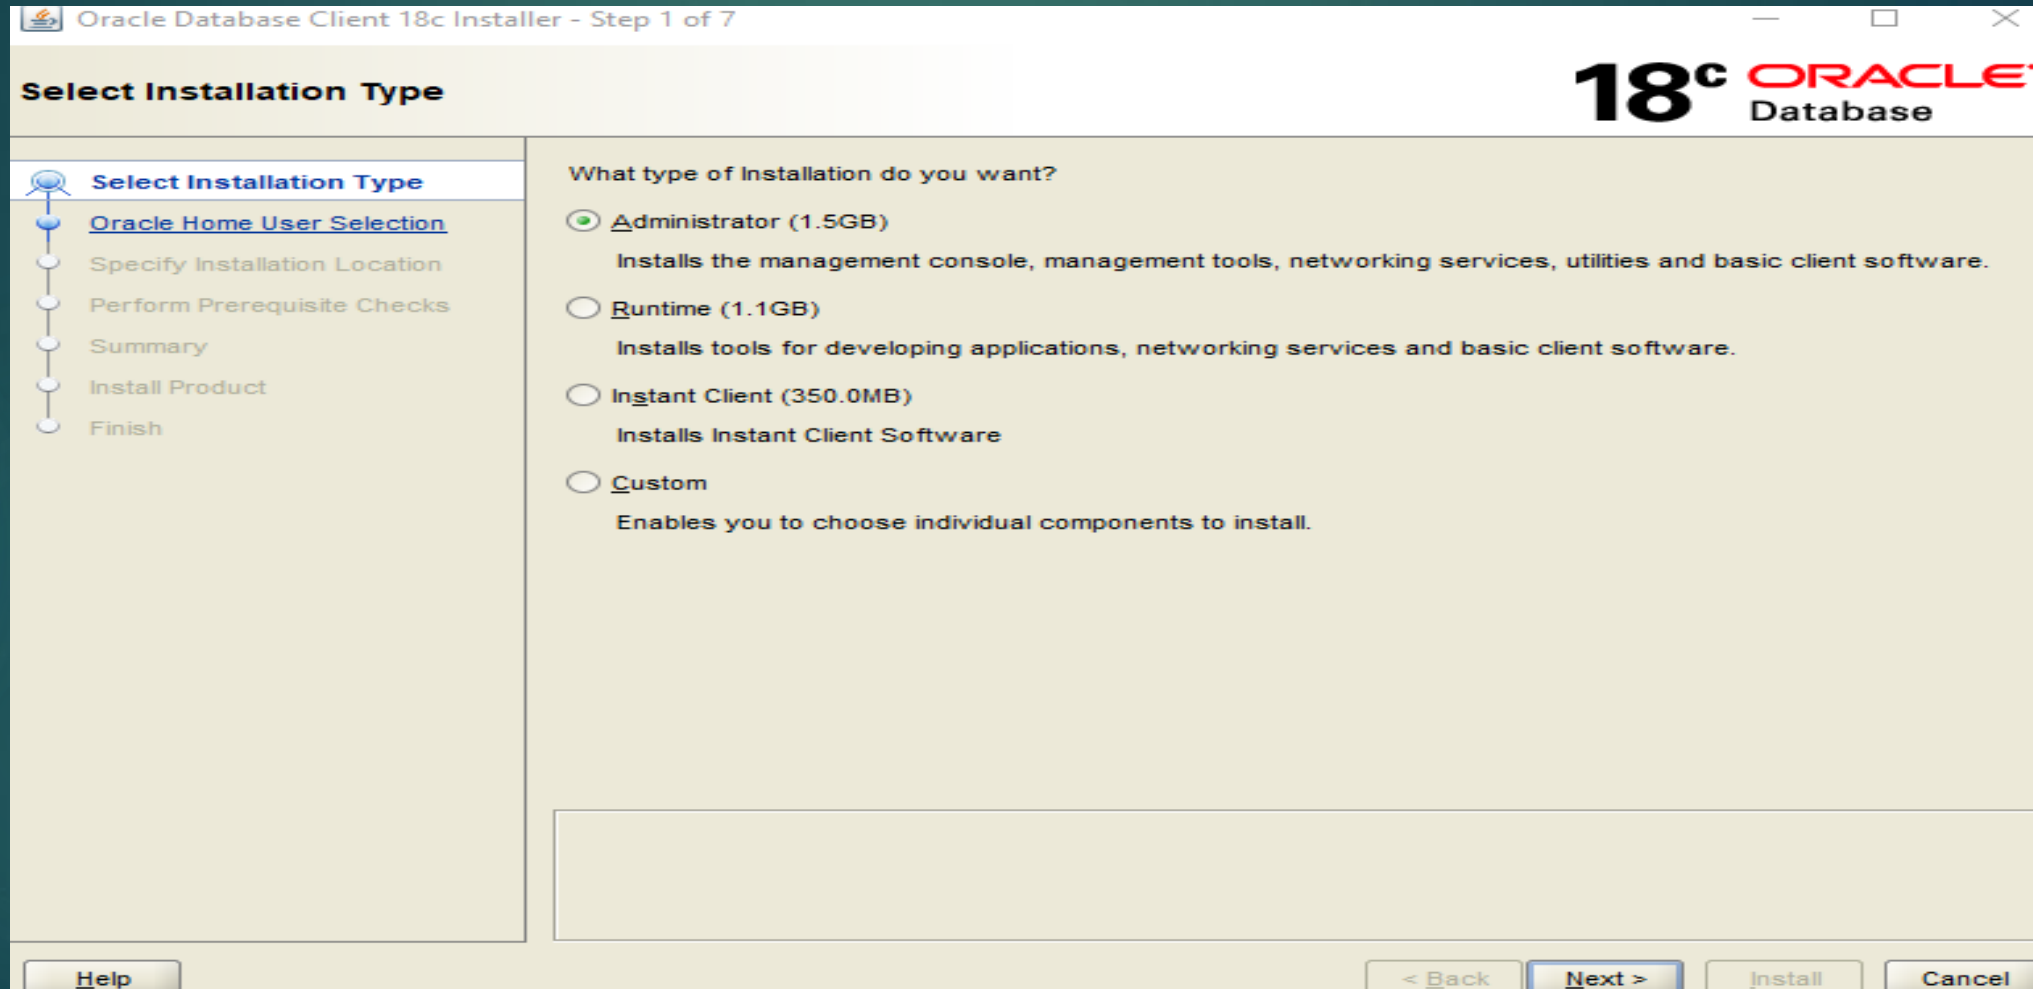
Oracle Database Client 18c Installer - Step 1 of 7

Select Installation Type

$18^c$ ORACLE Database

Select Installation Type
Oracle Home User Selection
Specify Installation Location
Perform Prerequisite Checks
Summary
Install Product
Finish

What type of Installation do you want?

Administrator (1.5GB)

Installs the management console, management tools, networking services, utilities and basic client software.

Runtime (1.1GB)

Installs tools for developing applications, networking services and basic client software.

Instant Client (350.0MB)

Installs Instant Client Software

Custom

Enables you to choose individual components to install.

Help

< Back Next > Install Cancel